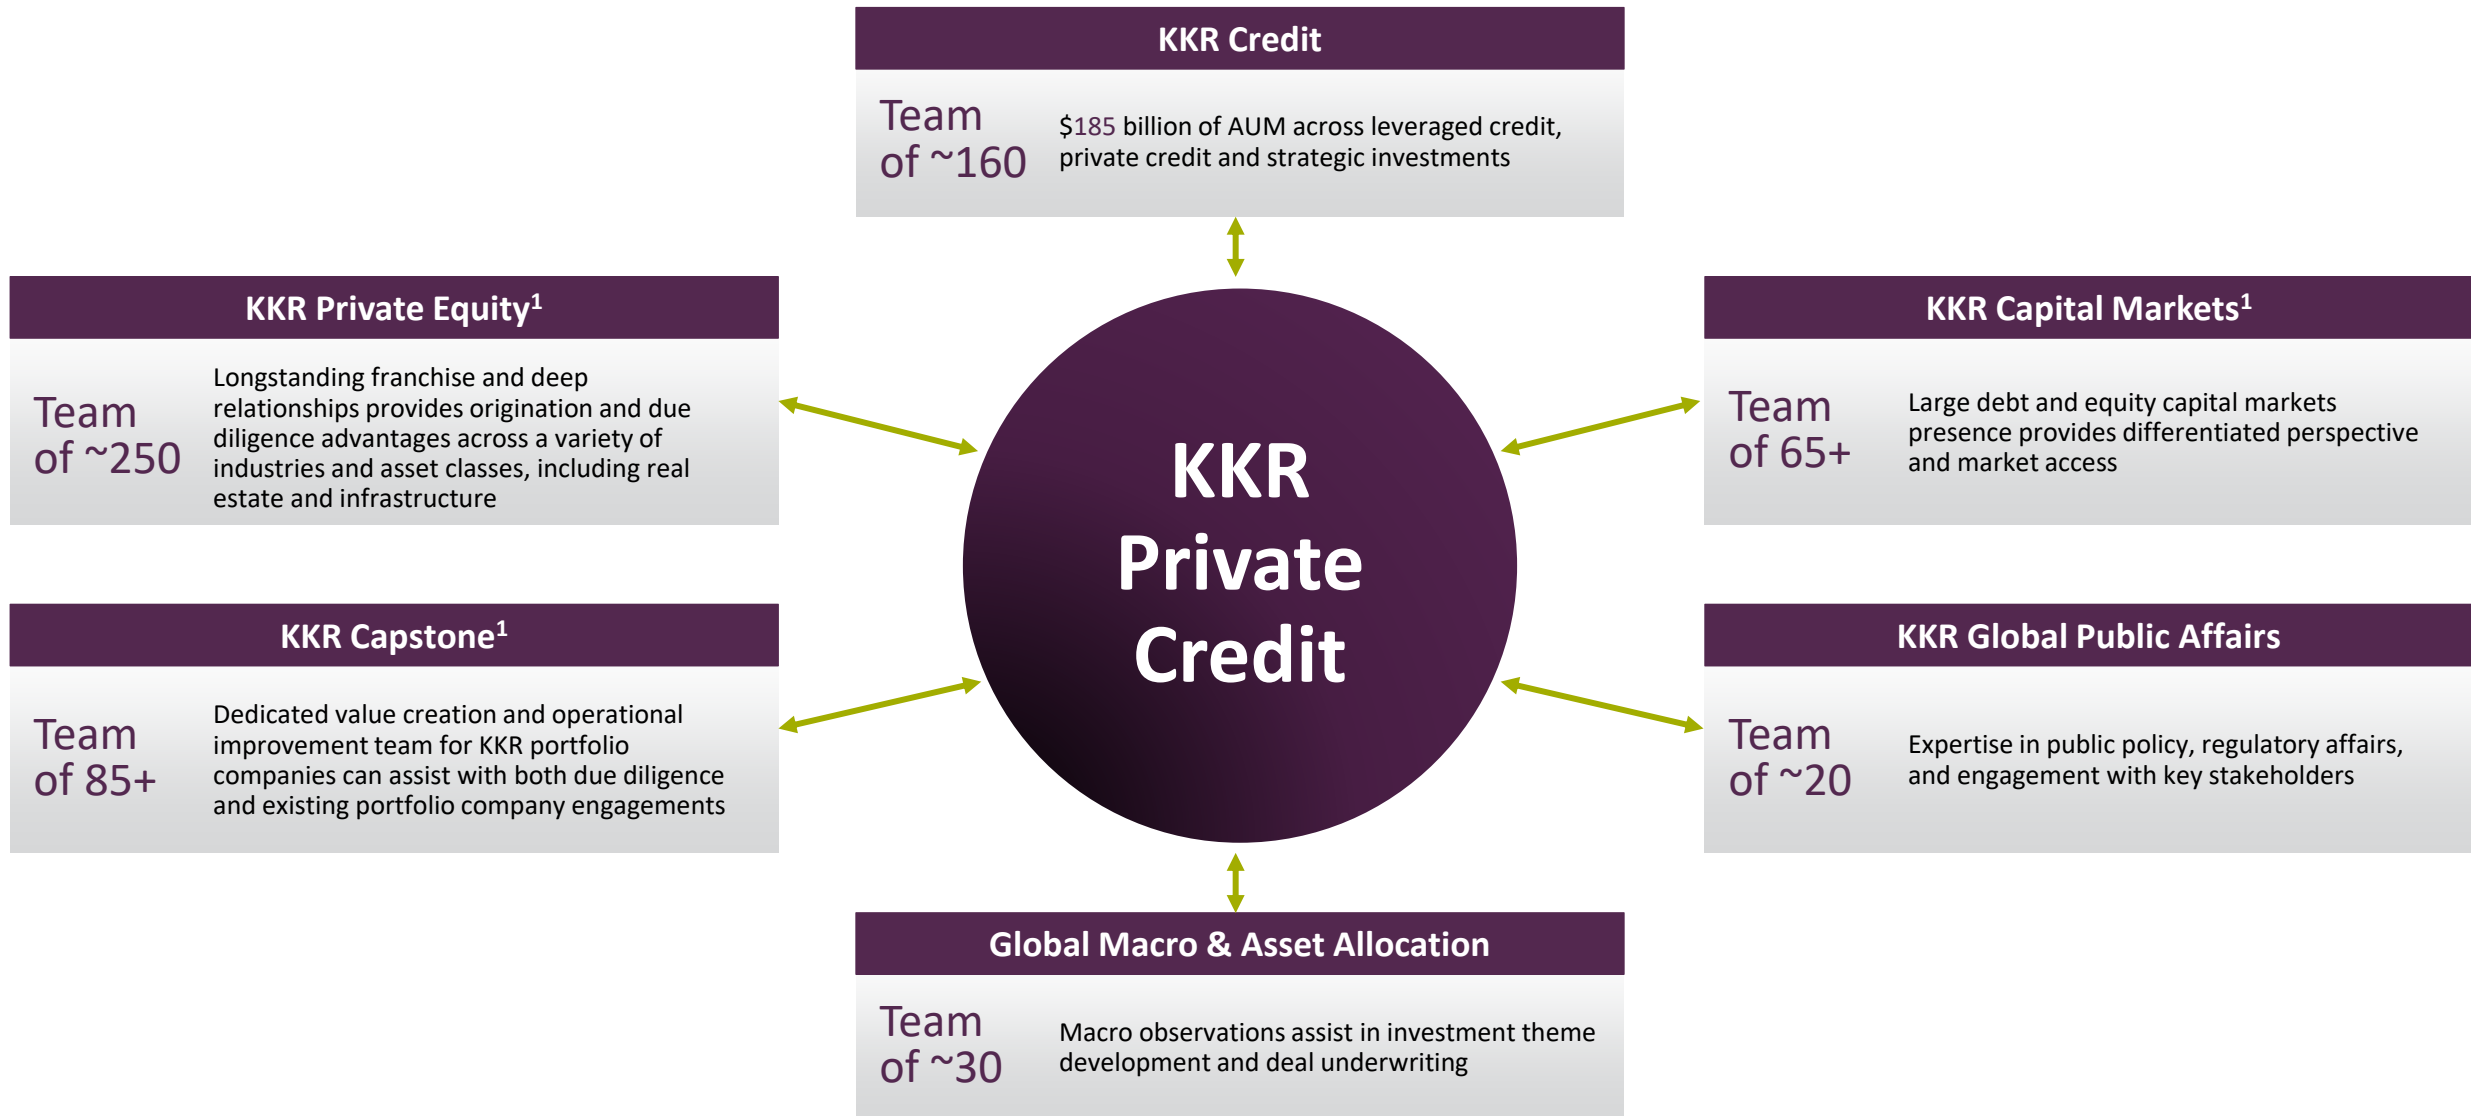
KKR Credit

Team of ~160

$185 billion of AUM across leveraged credit, private credit and strategic investments

KKR Private Equity$^1$

Team of ~250

Longstanding franchise and deep relationships provides origination and due diligence advantages across a variety of industries and asset classes, including real estate and infrastructure

KKR Capital Markets$^1$

Team of 65+

Large debt and equity capital markets presence provides differentiated perspective and market access

KKR Private Credit

KKR Capstone$^1$

Team of 85+

Dedicated value creation and operational improvement team for KKR portfolio companies can assist with both due diligence and existing portfolio company engagements

KKR Global Public Affairs

Team of ~20

Expertise in public policy, regulatory affairs, and engagement with key stakeholders

Global Macro & Asset Allocation

Team of ~30

Macro observations assist in investment theme development and deal underwriting